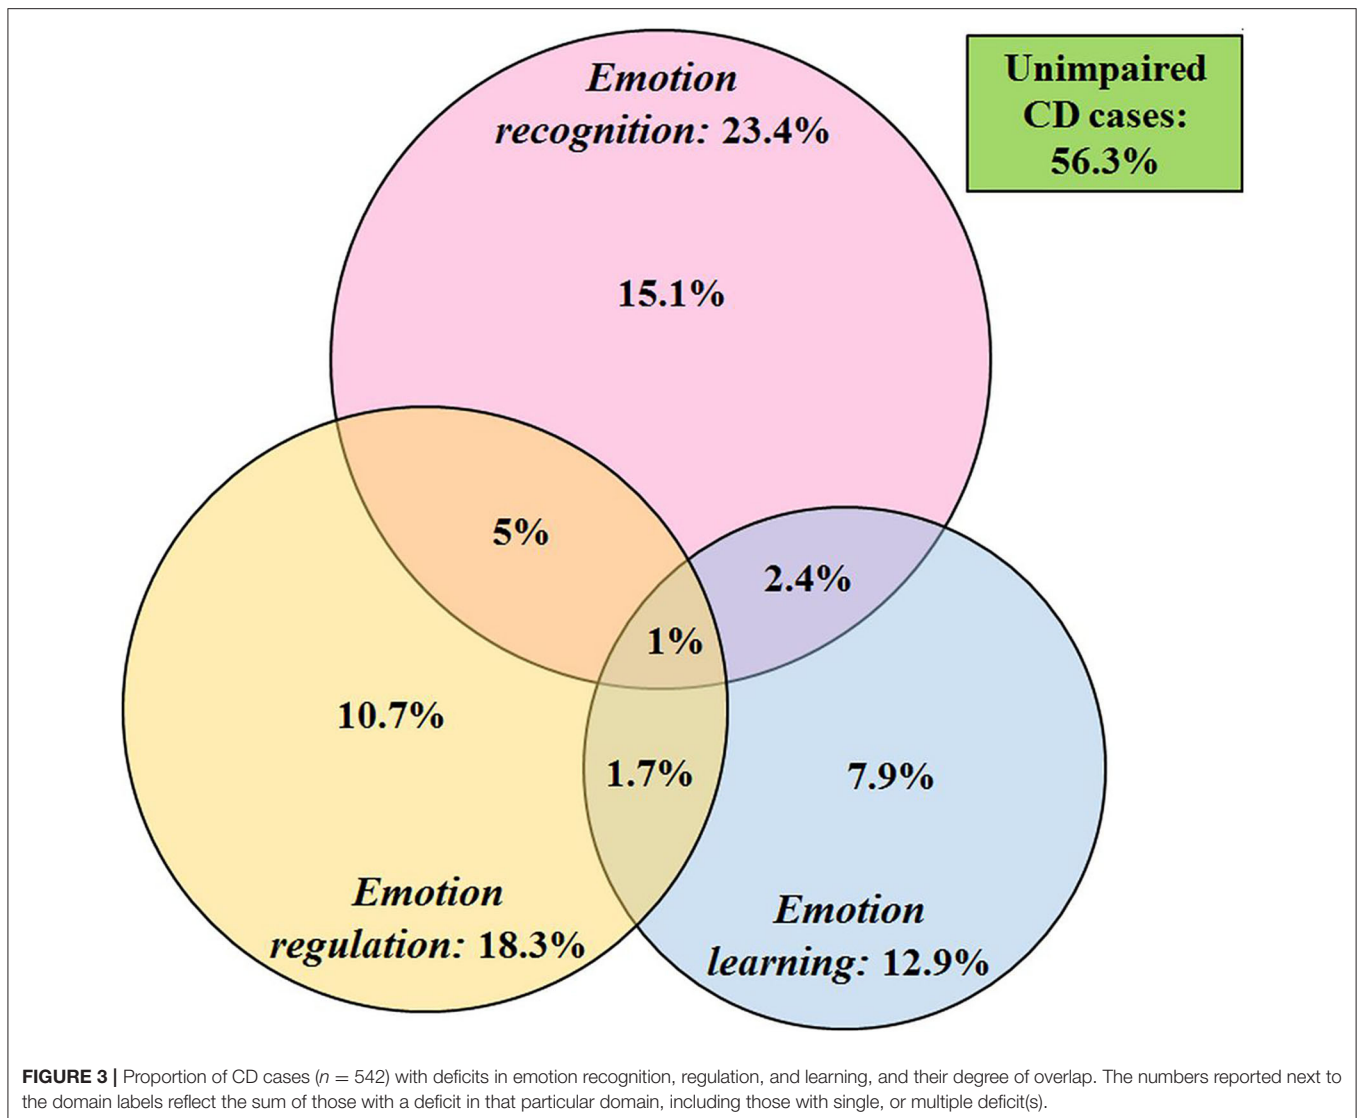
Emotion recognition: 23.4%

Unimpaired CD cases: 56.3%

15.1%

5%

2.4%

1%

10.7%

1.7%

7.9%

Emotion regulation: 18.3%

Emotion learning: 12.9%

**FIGURE 3 |** Proportion of CD cases ($n = 542$) with deficits in emotion recognition, regulation, and learning, and their degree of overlap. The numbers reported next to the domain labels reflect the sum of those with a deficit in that particular domain, including those with single, or multiple deficit(s).